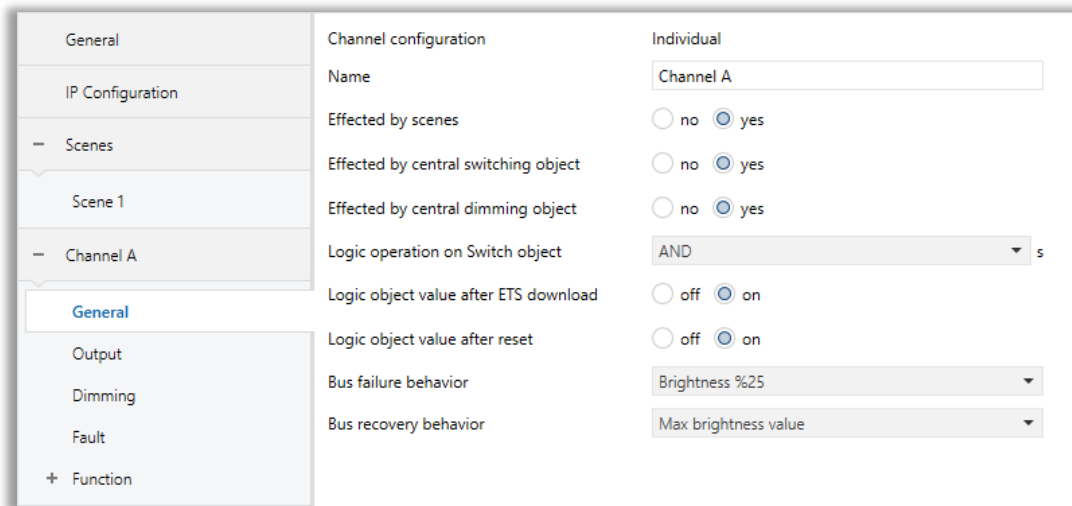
General

IP Configuration

− Scenes

Scene 1

− Channel A

General

Output

Dimming

Fault

+ Function

Channel configuration Individual

Name Channel A

Effected by scenes no yes

Effected by central switching object no yes

Effected by central dimming object no yes

Logic operation on Switch object AND s

Logic object value after ETS download off on

Logic object value after reset off on

Bus failure behavior Brightness %25

Bus recovery behavior Max brightness value